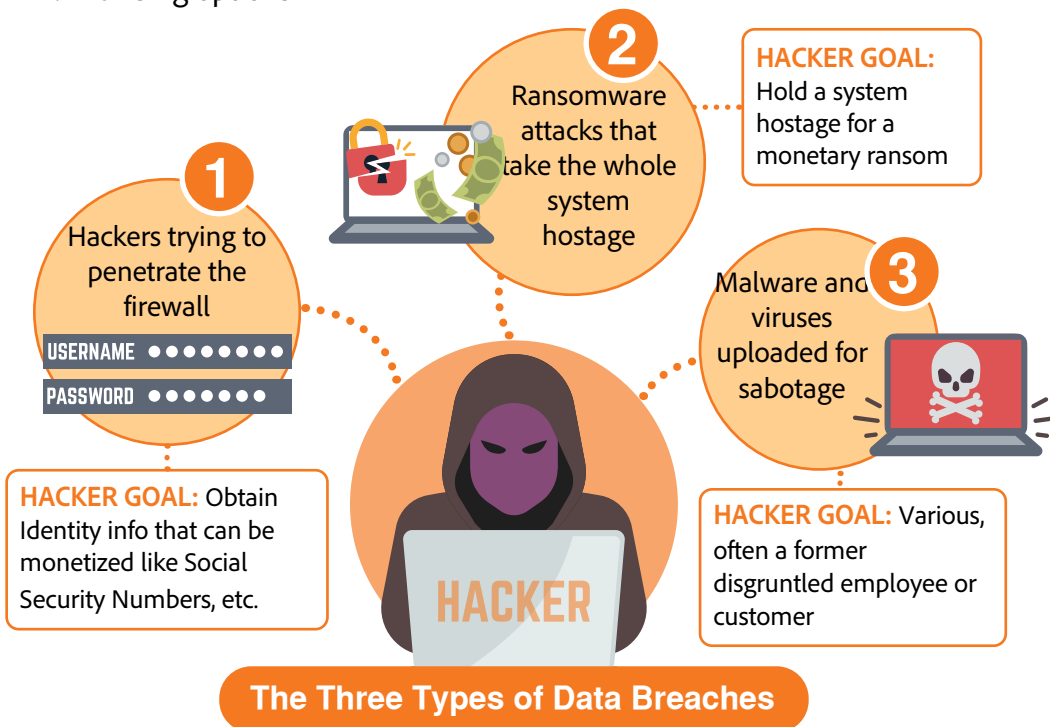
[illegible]

2

Ransomware attacks that take the whole system hostage

HACKER GOAL: Hold a system hostage for a monetary ransom

1

Hackers trying to penetrate the firewall

USERNAME ●●●●●●●●

PASSWORD ●●●●●●●

HACKER GOAL: Obtain Identity info that can be monetized like Social Security Numbers, etc.

3

Malware and viruses uploaded for sabotage

HACKER GOAL: Various, often a former disgruntled employee or customer

HACKER

The Three Types of Data Breaches